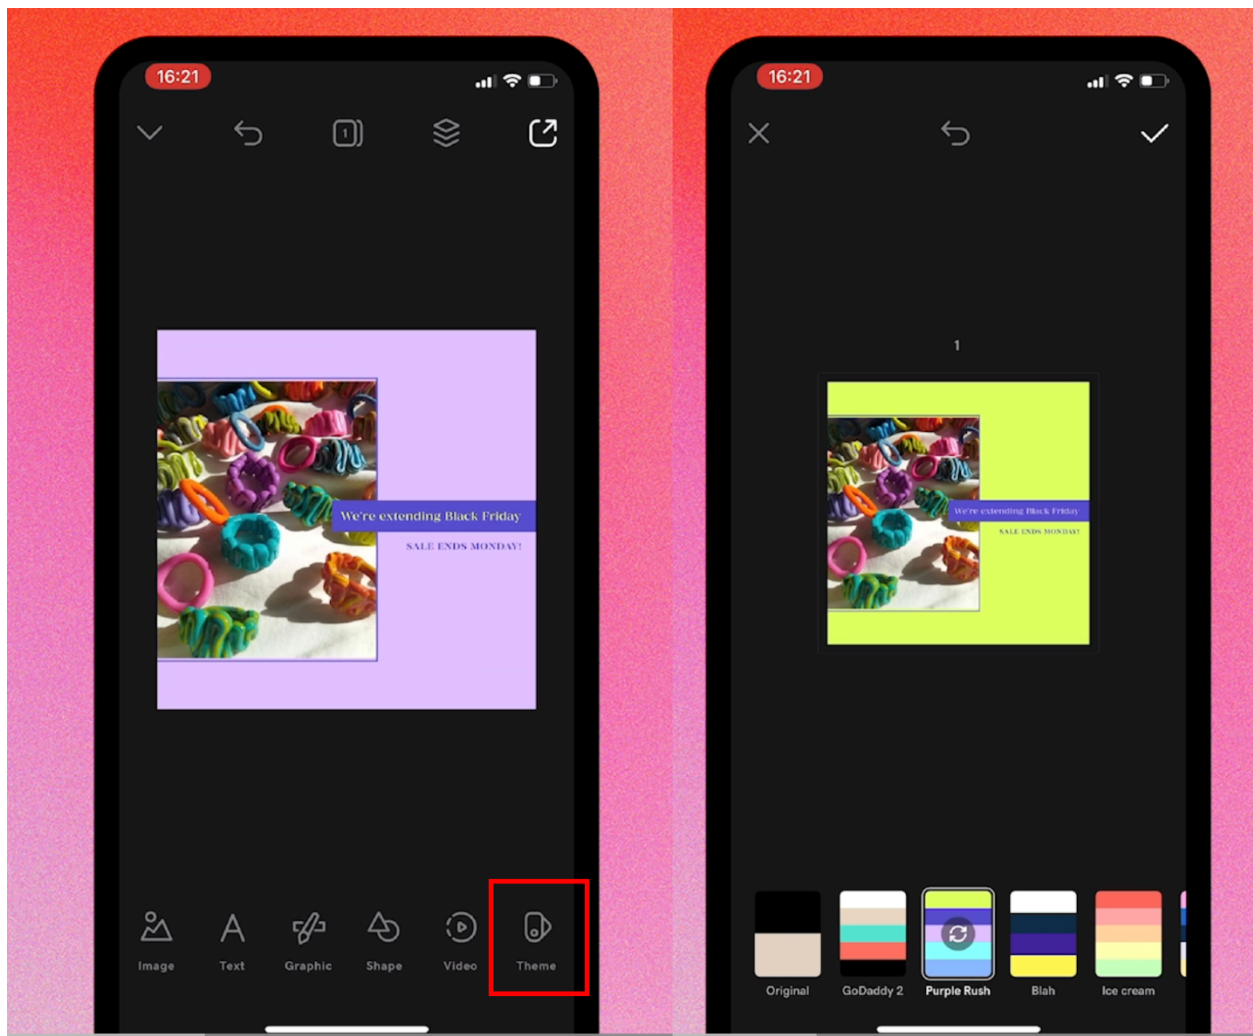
16:21

1

We're extending Black Friday

SALE ENDS MONDAY!

Image Text Graphic Shape Video Theme

16:21

1

We're extending Black Friday

SALE ENDS MONDAY!

Original GoDaddy 2 Purple Rush Blah Ice cream